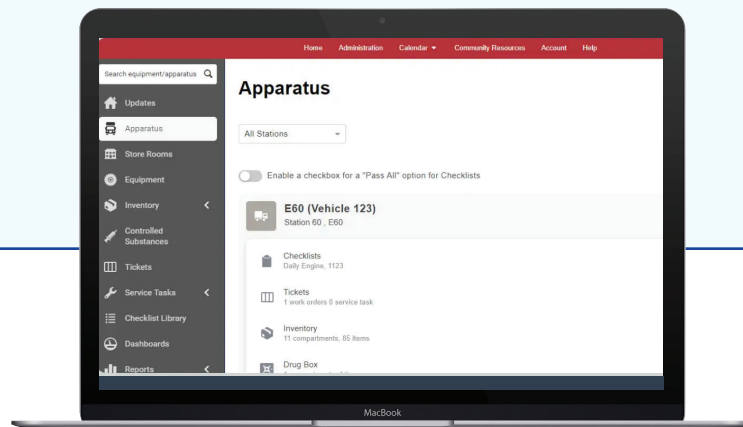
Home Administration Calendar Community Resources Account Help

Search equipment/apparatus

Updates
Apparatus
Store Rooms
Equipment
Inventory
Controlled Substances
Tickets
Service Tasks
Checklist Library
Dashboards
Reports

Apparatus

All Stations

Enable a checkbox for a "Pass All" option for Checklists

E60 (Vehicle 123)
Station 60 , E60

Checklists
Daily Engine, 1123

Tickets
1 work orders 0 service task

Inventory
11 compartments, 85 items

Drug Box
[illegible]

MacBook